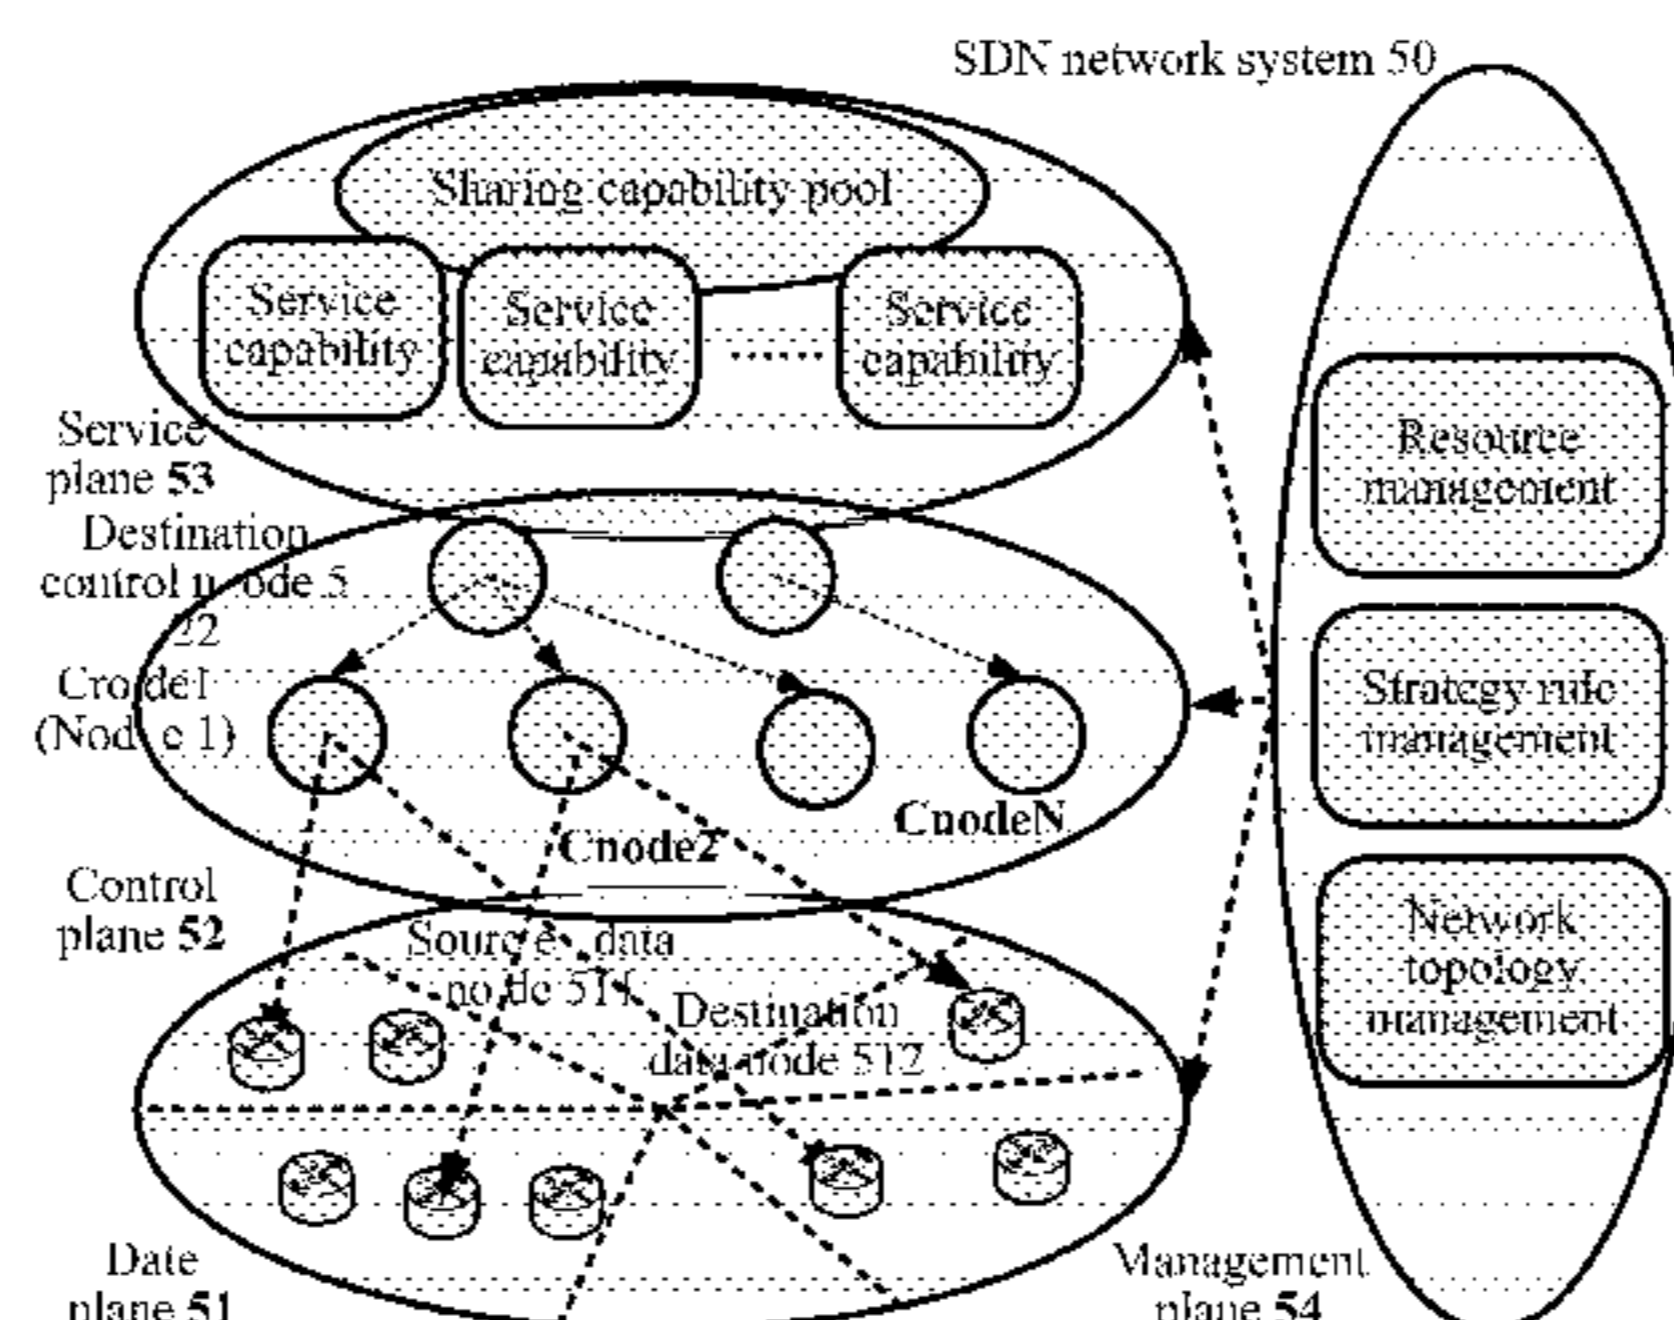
SDN network system 50

Sharing capability pool

Service capability

Service capability

......

Service capability

Service plane 53

Destination control node 522

Cnode1 (Node 1)

Cnode2

CnodeN

Control plane 52

Source data node 511

Destination data node 512

Date plane 51

Resource management

Strategy rule management

Network topology management

Management plane 54